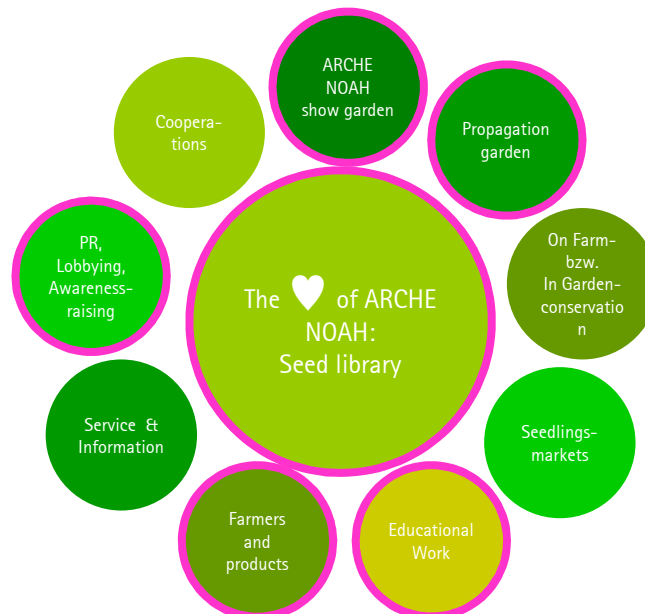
ARCHE NOAH show garden

Propagation garden

On Farm- bzw. In Garden-conservation

Seedlings-markets

Educational Work

Farmers and products

Service & Information

PR, Lobbying, Awareness-raising

Coopera-tions

The ♥ of ARCHE NOAH: Seed library